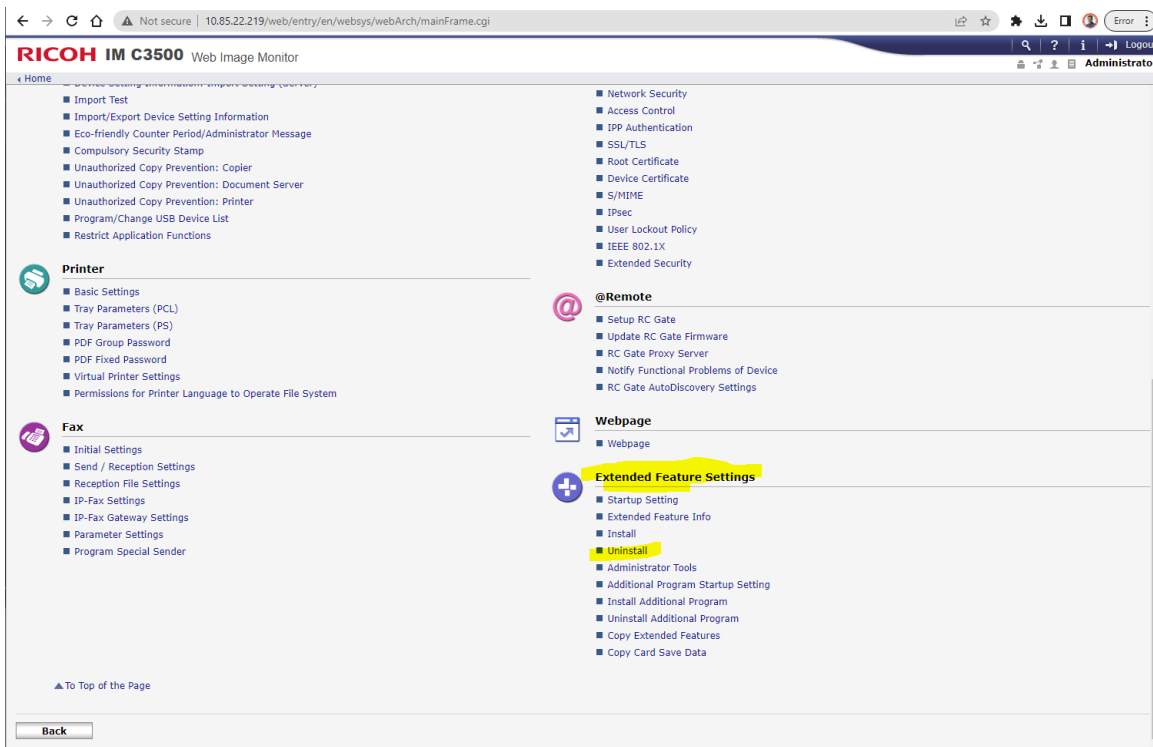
Not secure | 10.85.22.219/web/entry/en/websys/webArch/mainFrame.cgi

Error

RICOH IM C3500 Web Image Monitor

Logou

Administrato

‹ Home

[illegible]
Import Test
Import/Export Device Setting Information
Eco-friendly Counter Period/Administrator Message
Compulsory Security Stamp
Unauthorized Copy Prevention: Copier
Unauthorized Copy Prevention: Document Server
Unauthorized Copy Prevention: Printer
Program/Change USB Device List
Restrict Application Functions

Printer
Basic Settings
Tray Parameters (PCL)
Tray Parameters (PS)
PDF Group Password
PDF Fixed Password
Virtual Printer Settings
Permissions for Printer Language to Operate File System

Fax
Initial Settings
Send / Reception Settings
Reception File Settings
IP-Fax Settings
IP-Fax Gateway Settings
Parameter Settings
Program Special Sender

▲To Top of the Page

Network Security
Access Control
IPP Authentication
SSL/TLS
Root Certificate
Device Certificate
S/MIME
IPsec
User Lockout Policy
IEEE 802.1X
Extended Security

@Remote
Setup RC Gate
Update RC Gate Firmware
RC Gate Proxy Server
Notify Functional Problems of Device
RC Gate AutoDiscovery Settings

Webpage
Webpage

Extended Feature Settings
Startup Setting
Extended Feature Info
Install
Uninstall
Administrator Tools
Additional Program Startup Setting
Install Additional Program
Uninstall Additional Program
Copy Extended Features
Copy Card Save Data

Back